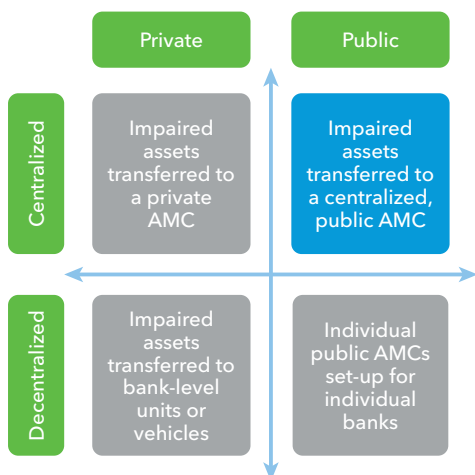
Private

Public

Centralized

Impaired assets transferred to a private AMC

Impaired assets transferred to a centralized, public AMC

Decentralized

Impaired assets transferred to bank-level units or vehicles

Individual public AMCs set-up for individual banks